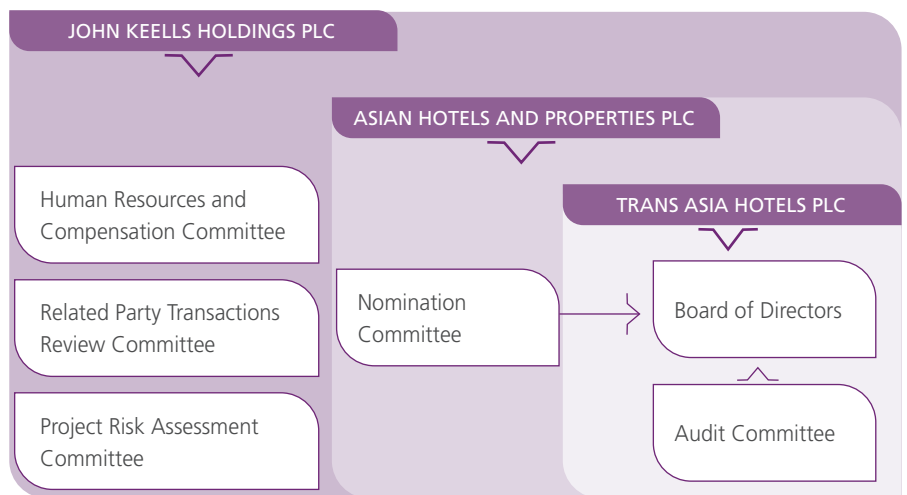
JOHN KEELLS HOLDINGS PLC

ASIAN HOTELS AND PROPERTIES PLC

TRANS ASIA HOTELS PLC

Human Resources and Compensation Committee

Related Party Transactions Review Committee

Project Risk Assessment Committee

Nomination Committee

Board of Directors

Audit Committee